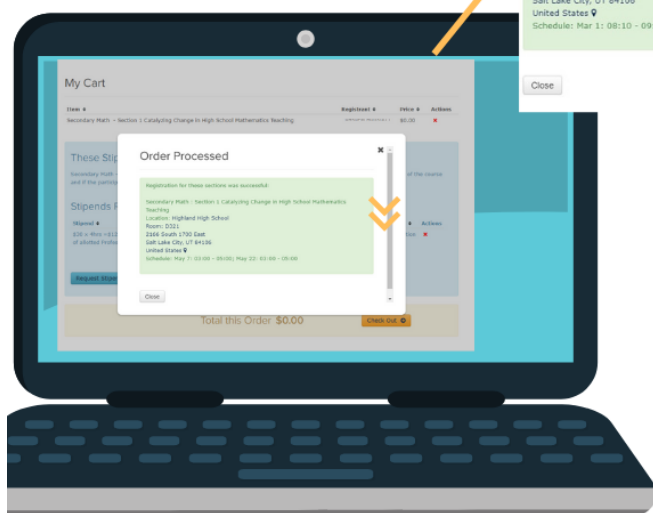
Salt Lake City, UT 84106
United States
Schedule: Mar 1: 08:10 - 09

Close

My Cart

| Item ♦ | Registrant ♦ | Price ♦ | Actions |
|---|---|---|---|
| Secondary Math - Section 1 Catalyzing Change in High School Mathematics Teaching | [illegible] | $0.00 | ✖ |

These Stip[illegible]

Secondary Math - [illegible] of the course and if the particip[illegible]

Stipends R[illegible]

Stipend ♦ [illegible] ♦ Actions

$20 x 4hrs =$13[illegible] of allotted Profes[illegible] ✖

Request Stipe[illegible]

Total this Order $0.00

Check out

Order Processed

Registration for these sections was successful:

Secondary Math - Section 1 Catalyzing Change in High School Mathematics Teaching
Location: Highland High School
Room: D321
2166 South 1700 East
Salt Lake City, UT 84106
United States
Schedule: May 7: 03:00 - 09:00; May 22: 03:00 - 09:00

Close